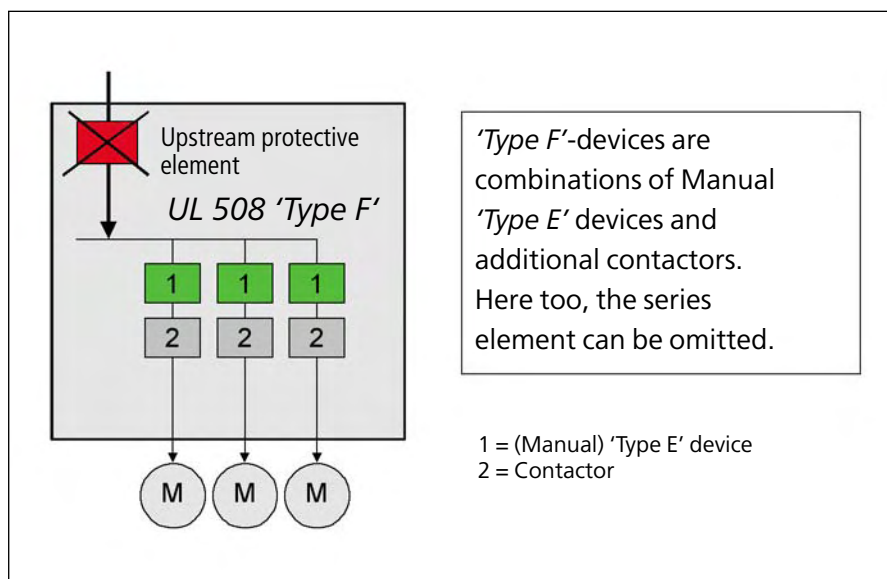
Upstream protective element

UL 508 'Type F'

1 1 1

2 2 2

M M M

'Type F'-devices are combinations of Manual 'Type E' devices and additional contactors. Here too, the series element can be omitted.

1 = (Manual) 'Type E' device
2 = Contactor